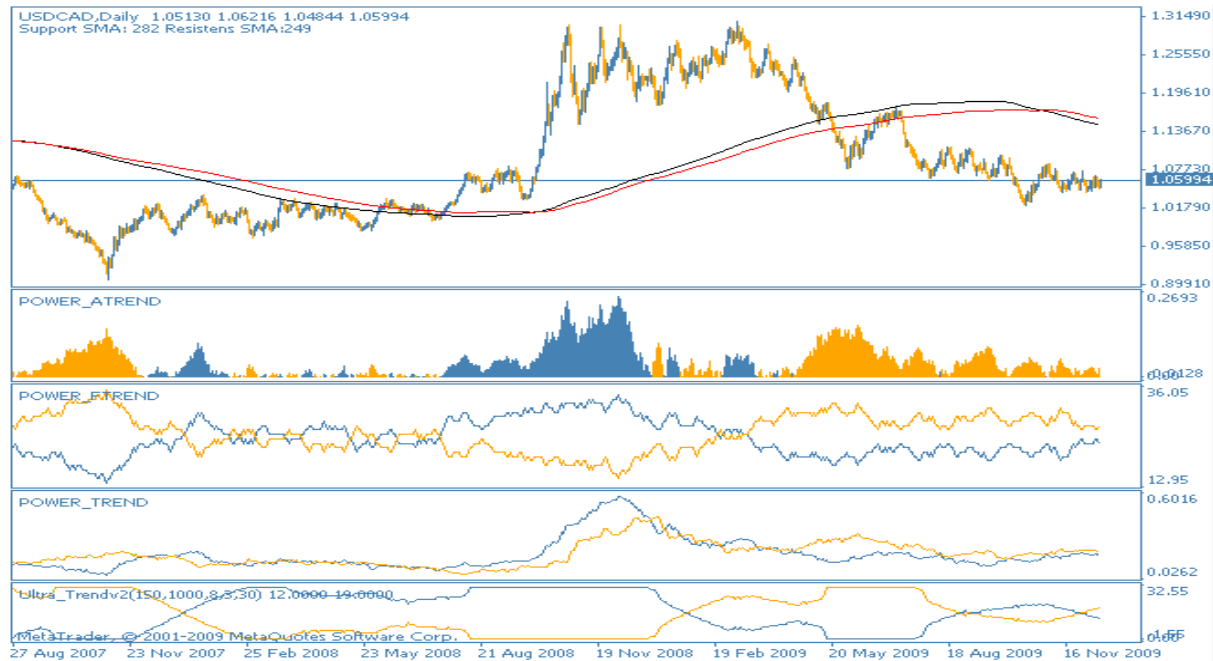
USDCAD,Daily 1.05130 1.06216 1.04844 1.05994
Support SMA: 282 Resistens SMA:249

1.31490
1.25550
1.19610
1.13670
1.07730
1.05994
1.01790
0.95850
0.89910

POWER_ATREND
0.2693
0.0128

POWER_ETREND
36.05
12.95

POWER_TREND
0.6016
0.0262

Ultra_Trendv2(150,1000,8,3,30) 12.0000 19.0000
32.55
0.00

MetaTrader, © 2001-2009 MetaQuotes Software Corp.

27 Aug 2007 23 Nov 2007 25 Feb 2008 23 May 2008 21 Aug 2008 19 Nov 2008 19 Feb 2009 20 May 2009 18 Aug 2009 16 Nov 2009